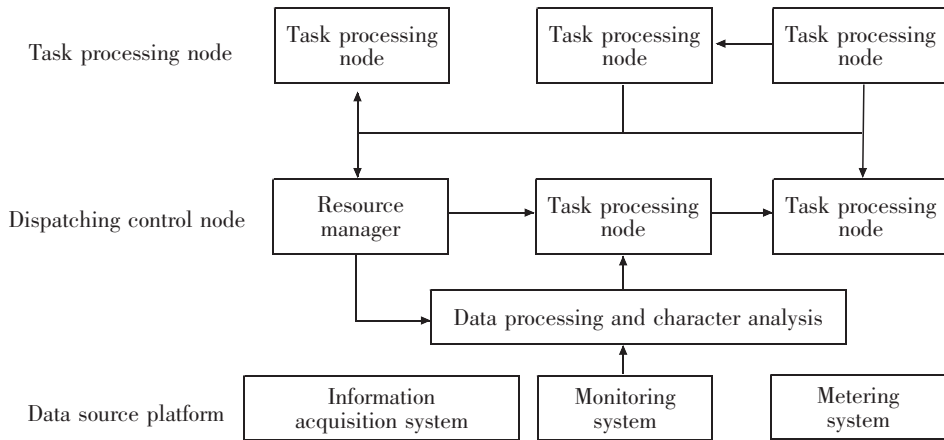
Task processing node

Task processing node

Task processing node

Task processing node

Dispatching control node

Resource manager

Task processing node

Task processing node

Data processing and character analysis

Data source platform

Information acquisition system

Monitoring system

Metering system